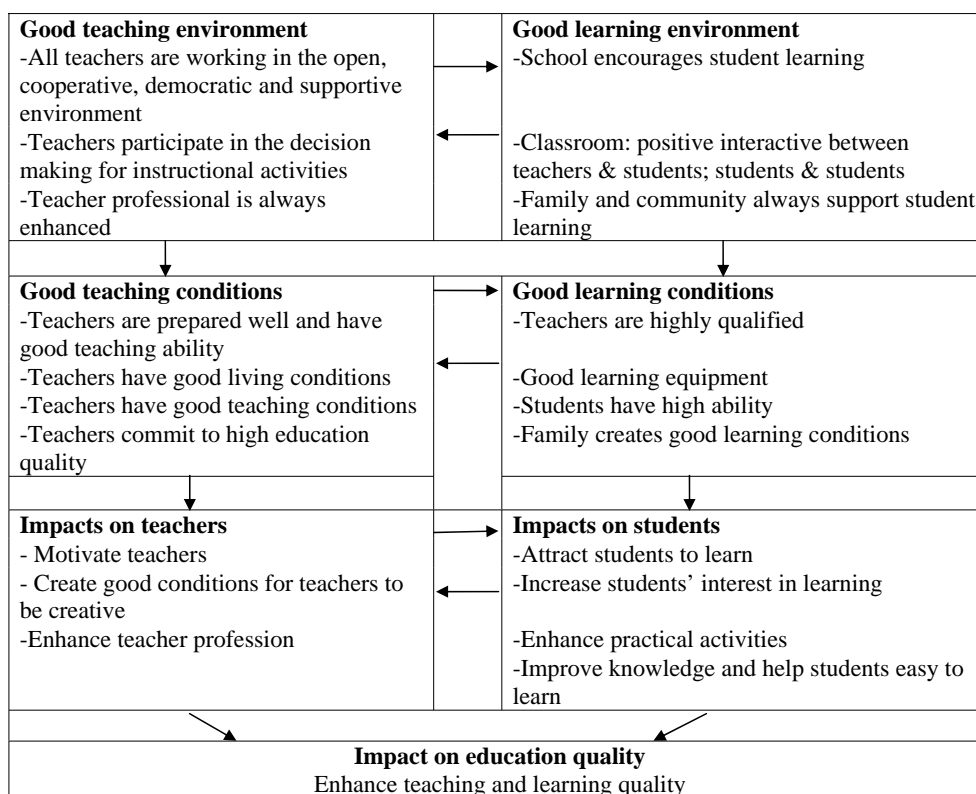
**Good teaching environment**
-All teachers are working in the open, cooperative, democratic and supportive environment
-Teachers participate in the decision making for instructional activities
-Teacher professional is always enhanced

**Good learning environment**
-School encourages student learning

-Classroom: positive interactive between teachers & students; students & students
-Family and community always support student learning

**Good teaching conditions**
-Teachers are prepared well and have good teaching ability
-Teachers have good living conditions
-Teachers have good teaching conditions
-Teachers commit to high education quality

**Good learning conditions**
-Teachers are highly qualified

-Good learning equipment
-Students have high ability
-Family creates good learning conditions

**Impacts on teachers**
- Motivate teachers
- Create good conditions for teachers to be creative
-Enhance teacher profession

**Impacts on students**
-Attract students to learn
-Increase students' interest in learning

-Enhance practical activities
-Improve knowledge and help students easy to learn

**Impact on education quality**
Enhance teaching and learning quality